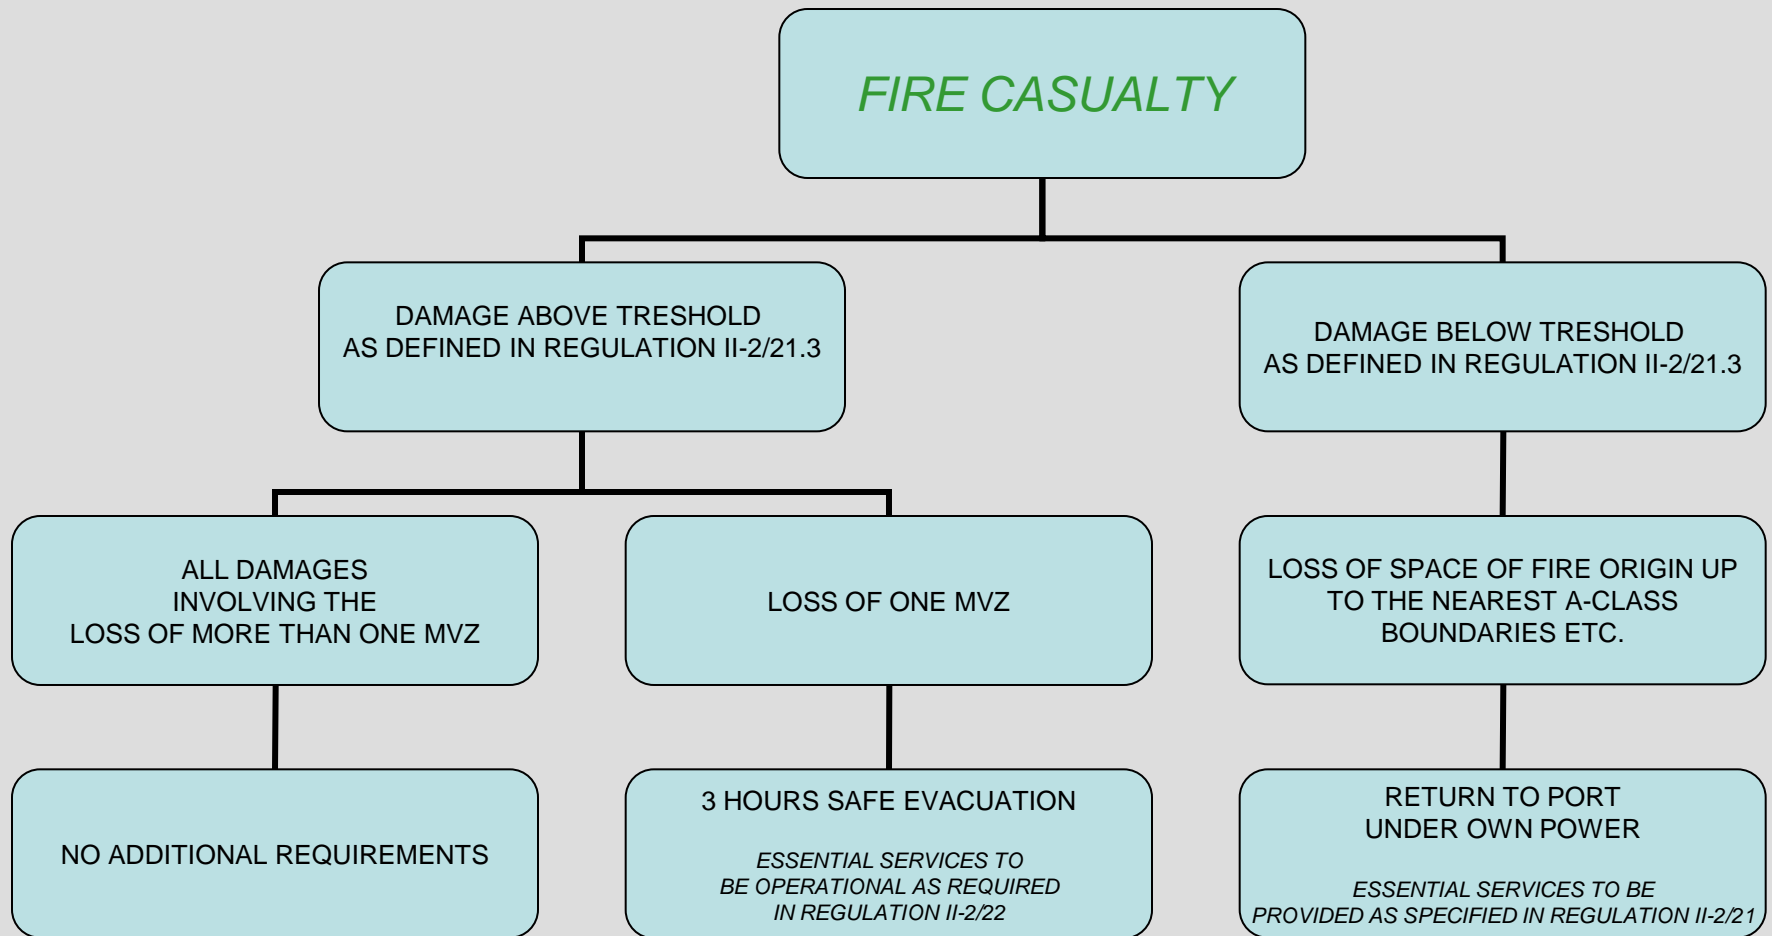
FIRE CASUALTY

DAMAGE ABOVE TRESHOLD AS DEFINED IN REGULATION II-2/21.3

DAMAGE BELOW TRESHOLD AS DEFINED IN REGULATION II-2/21.3

ALL DAMAGES INVOLVING THE LOSS OF MORE THAN ONE MVZ

LOSS OF ONE MVZ

LOSS OF SPACE OF FIRE ORIGIN UP TO THE NEAREST A-CLASS BOUNDARIES ETC.

NO ADDITIONAL REQUIREMENTS

3 HOURS SAFE EVACUATION

ESSENTIAL SERVICES TO BE OPERATIONAL AS REQUIRED IN REGULATION II-2/22

RETURN TO PORT UNDER OWN POWER

ESSENTIAL SERVICES TO BE PROVIDED AS SPECIFIED IN REGULATION II-2/21